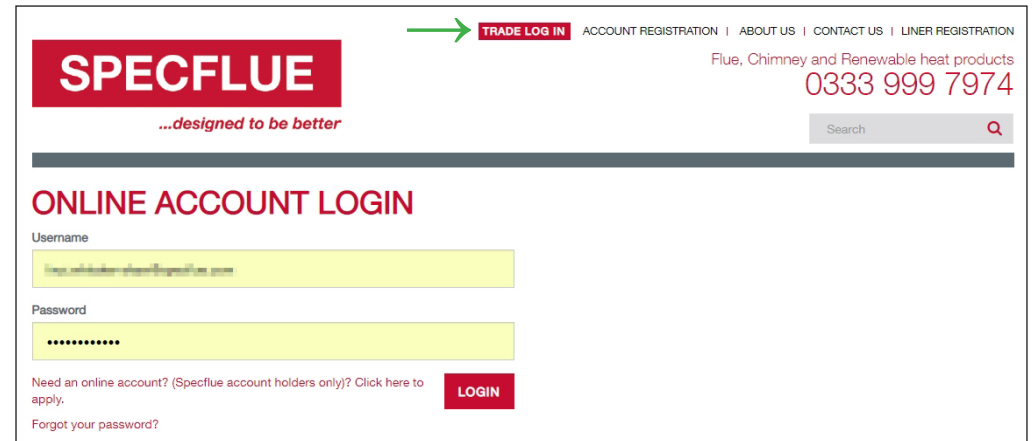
TRADE LOG IN | ACCOUNT REGISTRATION | ABOUT US | CONTACT US | LINER REGISTRATION

SPECFLUE

...designed to be better

Flue, Chimney and Renewable heat products
0333 999 7974

Search

ONLINE ACCOUNT LOGIN

Username

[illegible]

Password

••••••••••••

Need an online account? (Specflue account holders only)? Click here to apply.

LOGIN

Forgot your password?